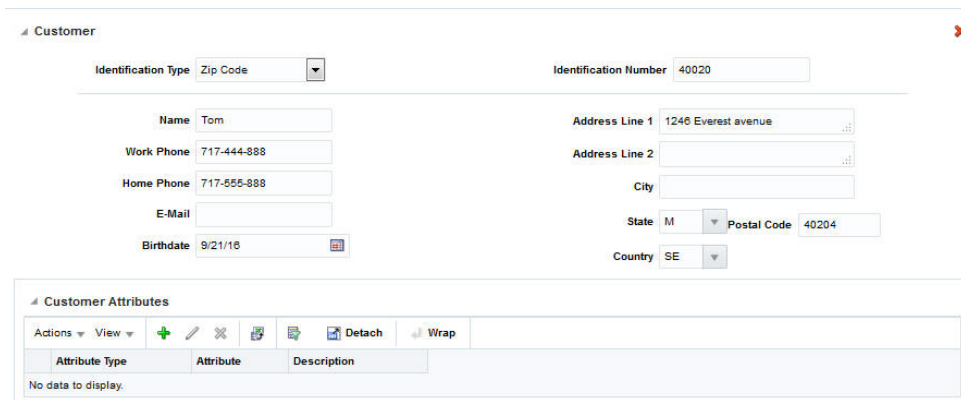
Customer

Identification Type Zip Code

Identification Number 40020

Name Tom

Work Phone 717-444-888

Home Phone 717-555-888

E-Mail

Birthdate 9/21/16

Address Line 1 1246 Everest avenue

Address Line 2

City

State M

Postal Code 40204

Country SE

Customer Attributes

Actions View Detach Wrap

| Attribute Type | Attribute | Description |
|---|---|---|
| No data to display. | | |